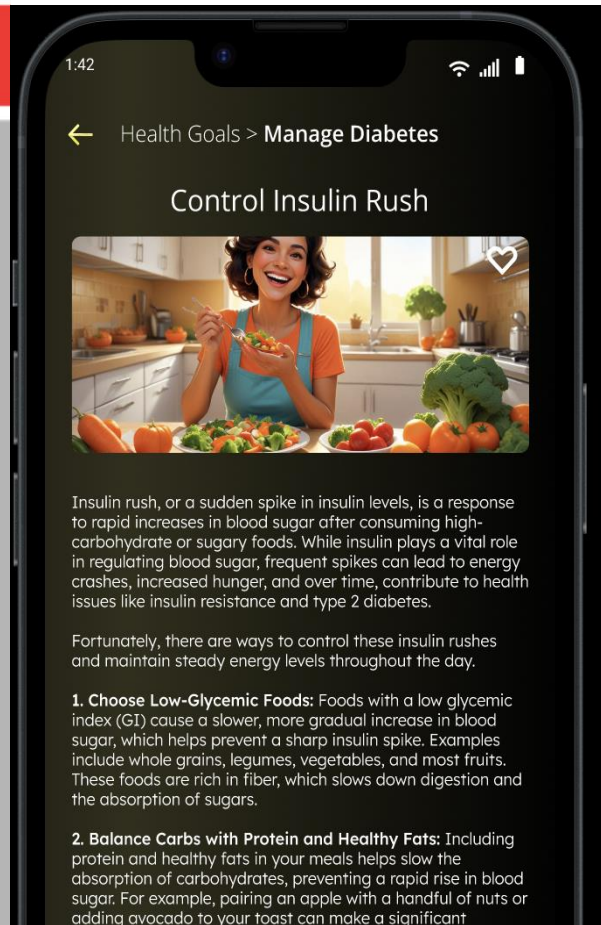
1:42

Health Goals > Manage Diabetes

Control Insulin Rush

Insulin rush, or a sudden spike in insulin levels, is a response to rapid increases in blood sugar after consuming high-carbohydrate or sugary foods. While insulin plays a vital role in regulating blood sugar, frequent spikes can lead to energy crashes, increased hunger, and over time, contribute to health issues like insulin resistance and type 2 diabetes.

Fortunately, there are ways to control these insulin rushes and maintain steady energy levels throughout the day.

1. Choose Low-Glycemic Foods: Foods with a low glycemic index (GI) cause a slower, more gradual increase in blood sugar, which helps prevent a sharp insulin spike. Examples include whole grains, legumes, vegetables, and most fruits. These foods are rich in fiber, which slows down digestion and the absorption of sugars.

2. Balance Carbs with Protein and Healthy Fats: Including protein and healthy fats in your meals helps slow the absorption of carbohydrates, preventing a rapid rise in blood sugar. For example, pairing an apple with a handful of nuts or adding avocado to your toast can make a significant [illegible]